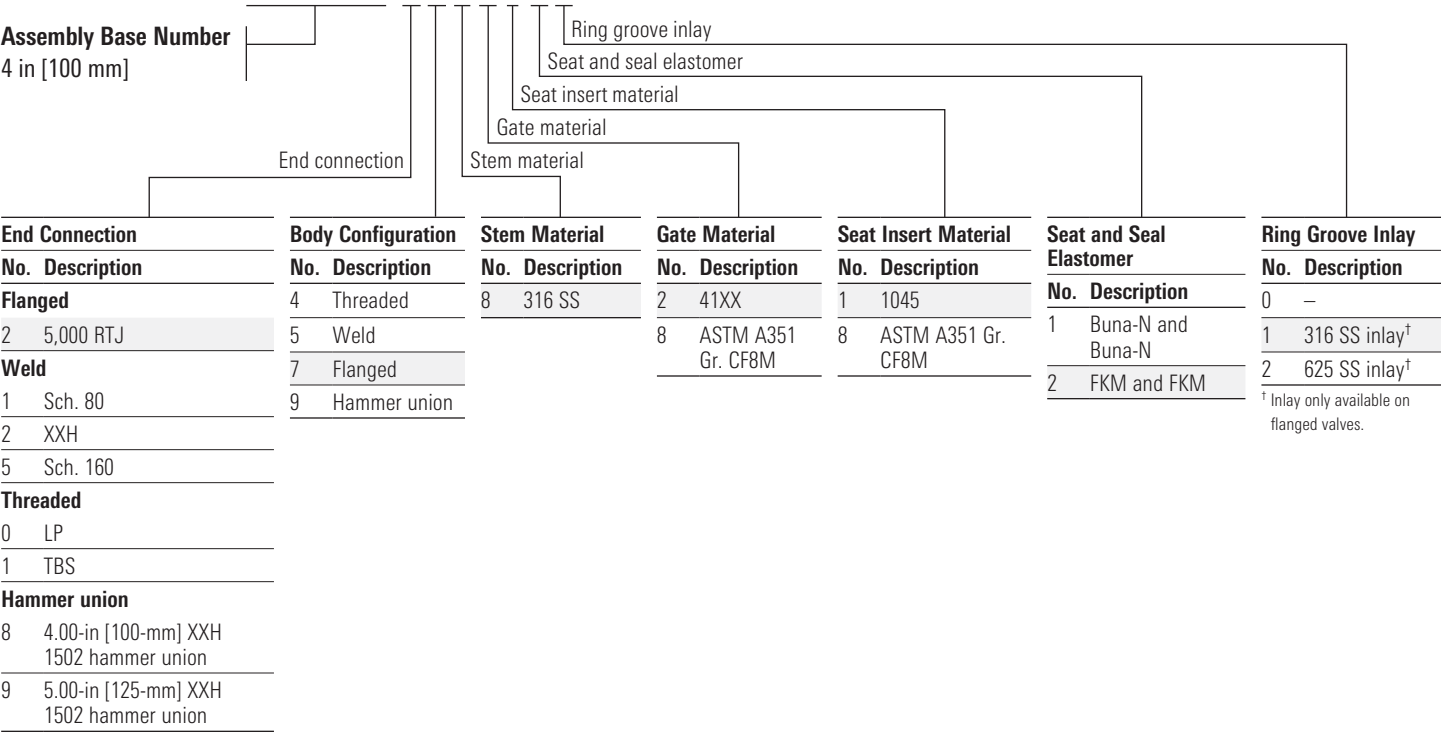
Assembly Base Number
4 in [100 mm]

Ring groove inlay
Seat and seal elastomer
Seat insert material
Gate material
Stem material
End connection

End Connection

| No. | Description |
|---|---|
| **Flanged** | |
| 2 | 5,000 RTJ |
| **Weld** | |
| 1 | Sch. 80 |
| 2 | XXH |
| 5 | Sch. 160 |
| **Threaded** | |
| 0 | LP |
| 1 | TBS |
| **Hammer union** | |
| 8 | 4.00-in [100-mm] XXH 1502 hammer union |
| 9 | 5.00-in [125-mm] XXH 1502 hammer union |

Body Configuration

| No. | Description |
|---|---|
| 4 | Threaded |
| 5 | Weld |
| 7 | Flanged |
| 9 | Hammer union |

Stem Material

| No. | Description |
|---|---|
| 8 | 316 SS |

Gate Material

| No. | Description |
|---|---|
| 2 | 41XX |
| 8 | ASTM A351 Gr. CF8M |

Seat Insert Material

| No. | Description |
|---|---|
| 1 | 1045 |
| 8 | ASTM A351 Gr. CF8M |

Seat and Seal Elastomer

| No. | Description |
|---|---|
| 1 | Buna-N and Buna-N |
| 2 | FKM and FKM |

Ring Groove Inlay

| No. | Description |
|---|---|
| 0 | – |
| 1 | 316 SS inlay$^{\dagger}$ |
| 2 | 625 SS inlay$^{\dagger}$ |

$^{\dagger}$ Inlay only available on flanged valves.